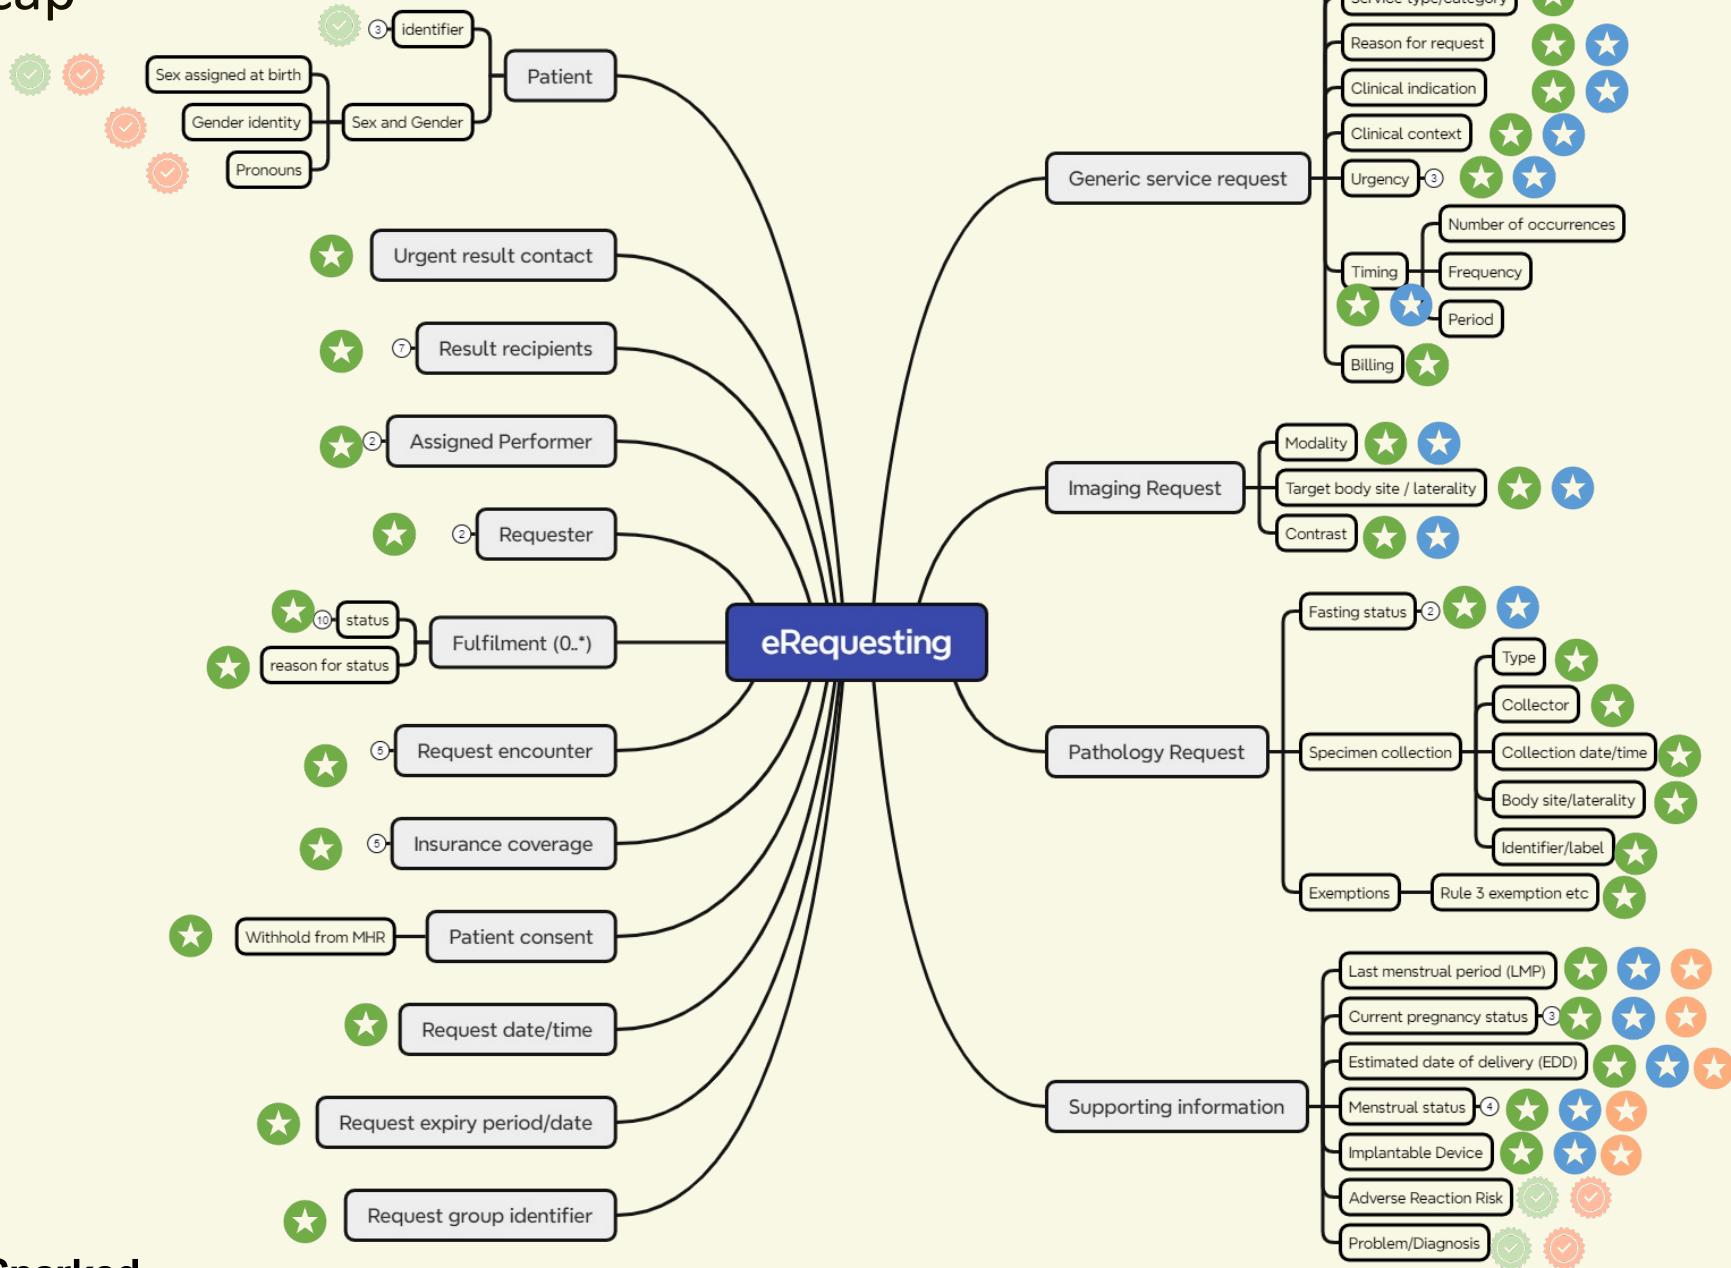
eap

3 identifier
Patient
Sex assigned at birth
Gender identity
Sex and Gender
Pronouns

Urgent result contact
7 Result recipients
2 Assigned Performer
2 Requester
10 status
reason for status
Fulfilment (0..*)
6 Request encounter
5 Insurance coverage
Withhold from MHR
Patient consent
Request date/time
Request expiry period/date
Request group identifier

eRequesting

Service type/category
Reason for request
Clinical indication
Clinical context
Generic service request
Urgency 3
Number of occurrences
Timing
Frequency
Period
Billing

Modality
Imaging Request
Target body site / laterality
Contrast

Fasting status 2
Type
Collector
Pathology Request
Specimen collection
Collection date/time
Body site/laterality
Identifier/label
Exemptions
Rule 3 exemption etc

Last menstrual period (LMP)
Current pregnancy status 3
Estimated date of delivery (EDD)
Supporting information
Menstrual status 4
Implantable Device
Adverse Reaction Risk
Problem/Diagnosis

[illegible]